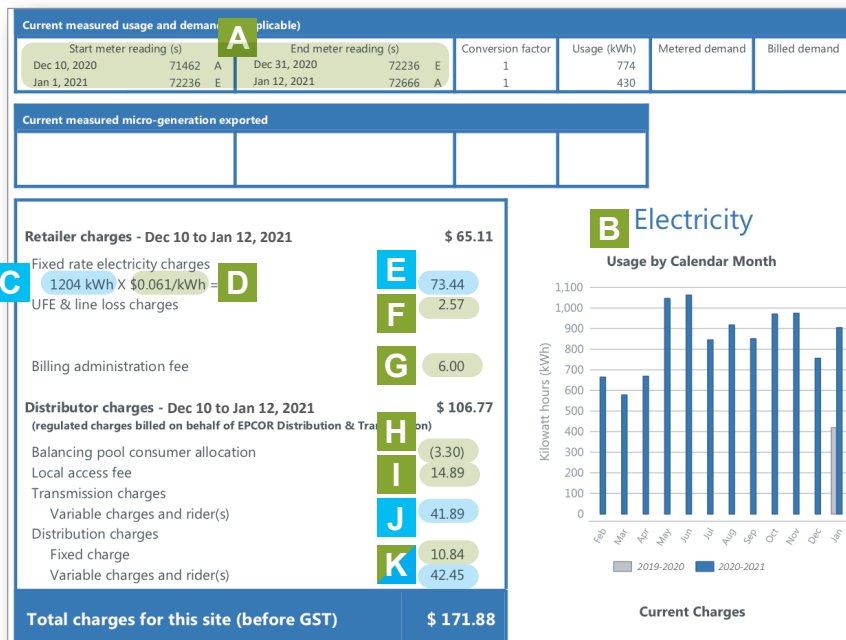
Current measured usage and deman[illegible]plicable)

A

| Start meter reading (s) | | | End meter reading (s) | | | Conversion factor | Usage (kWh) | Metered demand | Billed demand |
|---|---|---|---|---|---|---|---|---|---|
| Dec 10, 2020 | 71462 | A | Dec 31, 2020 | 72236 | E | 1 | 774 | | |
| Jan 1, 2021 | 72236 | E | Jan 12, 2021 | 72666 | A | 1 | 430 | | |

Current measured micro-generation exported

Retailer charges - Dec 10 to Jan 12, 2021 $ 65.11

Fixed rate electricity charges

C 1204 kWh X $0.061/kWh = D

E 73.44

UFE & line loss charges

F 2.57

Billing administration fee

G 6.00

Distributor charges - Dec 10 to Jan 12, 2021 $ 106.77

(regulated charges billed on behalf of EPCOR Distribution & Tra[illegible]on)

H

Balancing pool consumer allocation (3.30)

I

Local access fee 14.89

Transmission charges

Variable charges and rider(s) J 41.89

Distribution charges

Fixed charge 10.84

K

Variable charges and rider(s) 42.45

Total charges for this site (before GST) $ 171.88

B Electricity

Usage by Calendar Month

Kilowatt hours (kWh)

1,100
1,000
900
800
700
600
500
400
300
200
100
0

Feb Mar Apr May Jun Jul Aug Sep Oct Nov Dec Jan

2019-2020 2020-2021

Current Charges